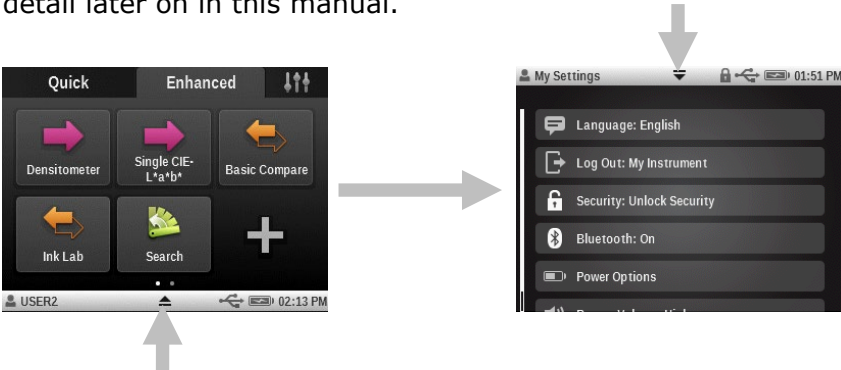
detail later on in this manual.

Quick
Enhanced
Densitometer
Single CIE-L*a*b*
Basic Compare
Ink Lab
Search
USER2
02:13 PM

My Settings
01:51 PM
Language: English
Log Out: My Instrument
Security: Unlock Security
Bluetooth: On
Power Options
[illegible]